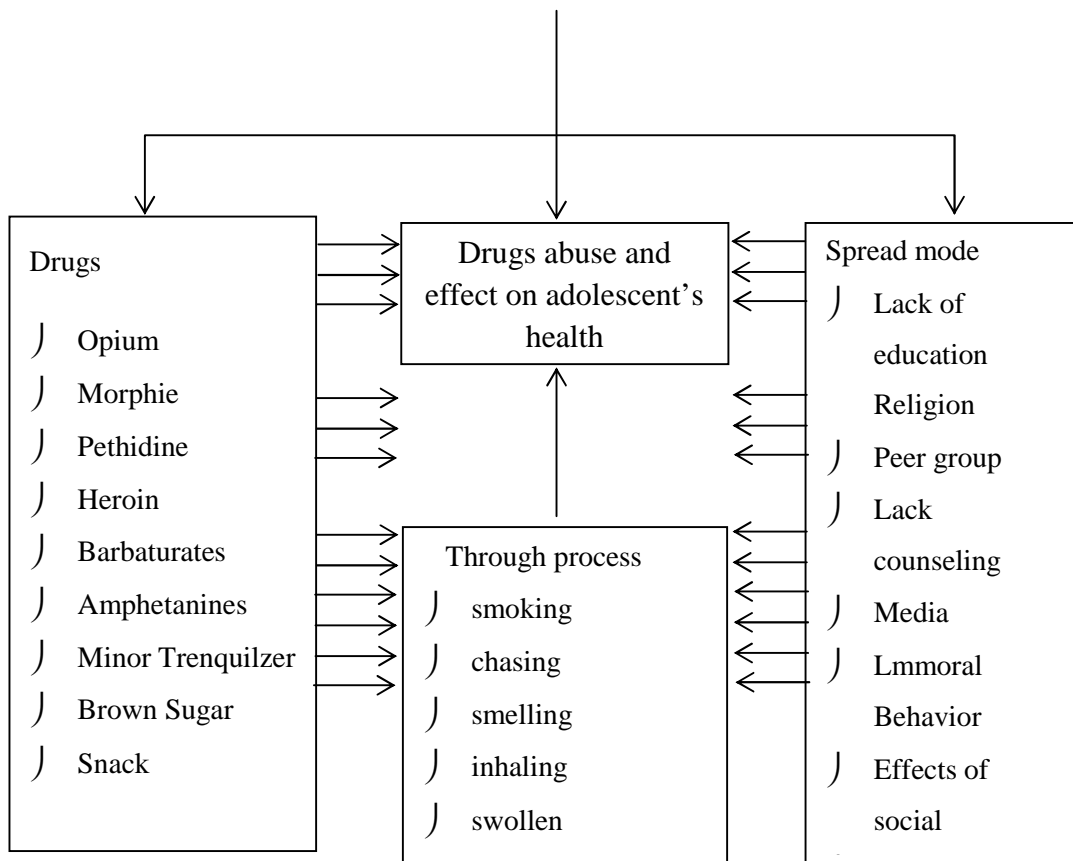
Drugs
Opium
Morphie
Pethidine
Heroin
Barbaturates
Amphetanines
Minor Trenquilzer
Brown Sugar
Snack

Drugs abuse and effect on adolescent's health

Through process
smoking
chasing
smelling
inhaling
swollen

Spread mode
Lack of education Religion
Peer group
Lack counseling
Media
Lmmoral Behavior
Effects of social